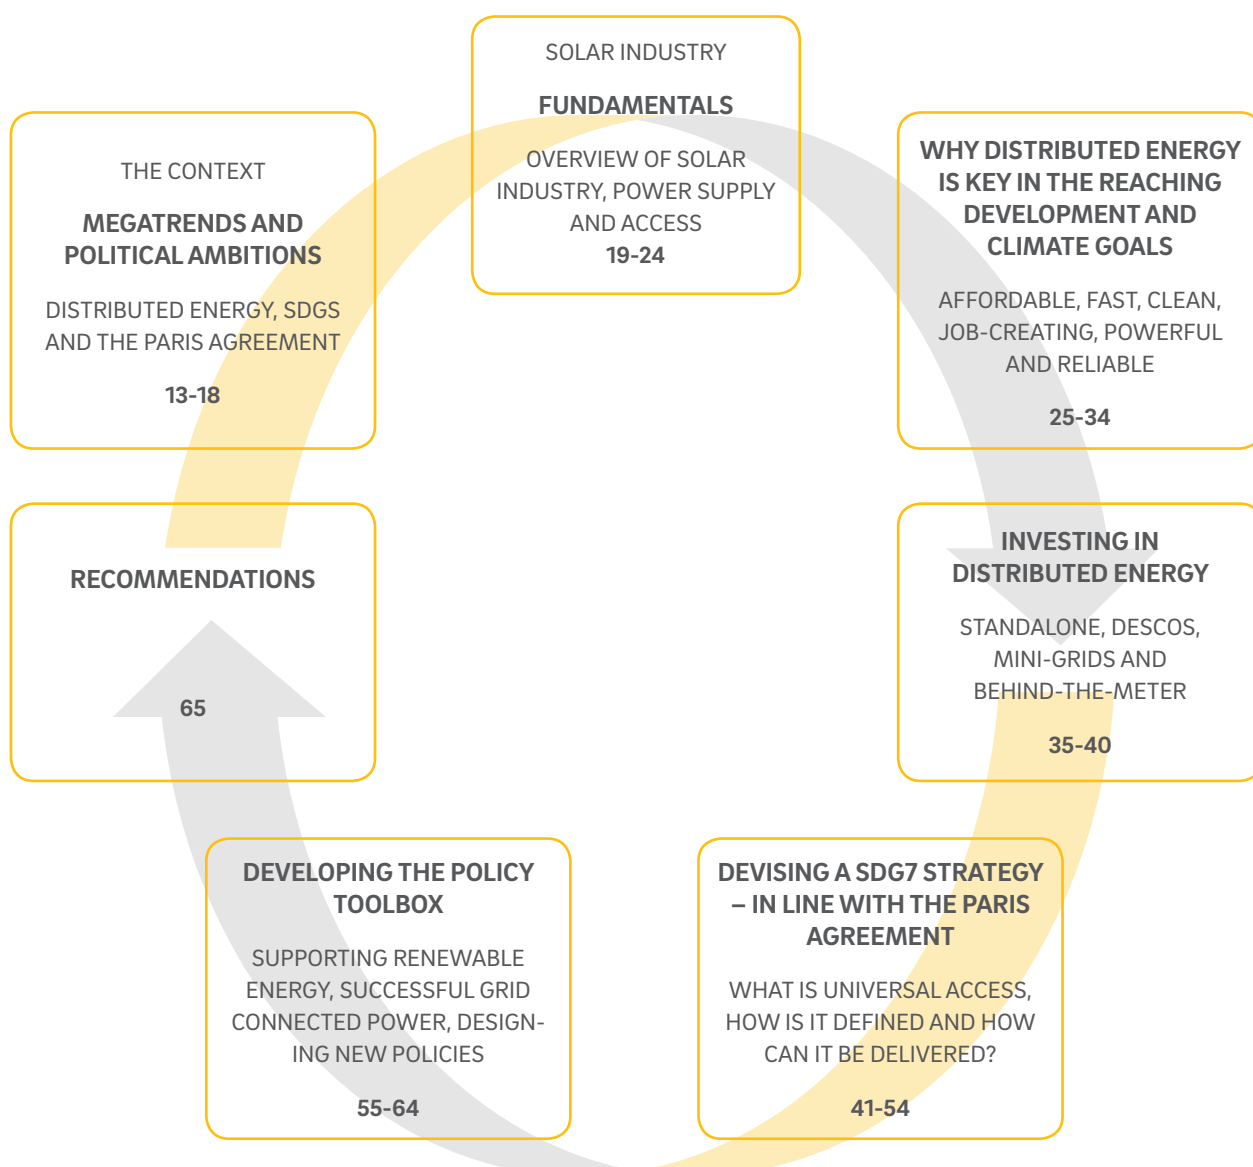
SOLAR INDUSTRY

FUNDAMENTALS

OVERVIEW OF SOLAR INDUSTRY, POWER SUPPLY AND ACCESS

19-24

THE CONTEXT

MEGATRENDS AND POLITICAL AMBITIONS

DISTRIBUTED ENERGY, SDGS AND THE PARIS AGREEMENT

13-18

WHY DISTRIBUTED ENERGY IS KEY IN THE REACHING DEVELOPMENT AND CLIMATE GOALS

AFFORDABLE, FAST, CLEAN, JOB-CREATING, POWERFUL AND RELIABLE

25-34

RECOMMENDATIONS

65

INVESTING IN DISTRIBUTED ENERGY

STANDALONE, DESCOS, MINI-GRIDS AND BEHIND-THE-METER

35-40

DEVELOPING THE POLICY TOOLBOX

SUPPORTING RENEWABLE ENERGY, SUCCESSFUL GRID CONNECTED POWER, DESIGNING NEW POLICIES

55-64

DEVISING A SDG7 STRATEGY – IN LINE WITH THE PARIS AGREEMENT

WHAT IS UNIVERSAL ACCESS, HOW IS IT DEFINED AND HOW CAN IT BE DELIVERED?

41-54